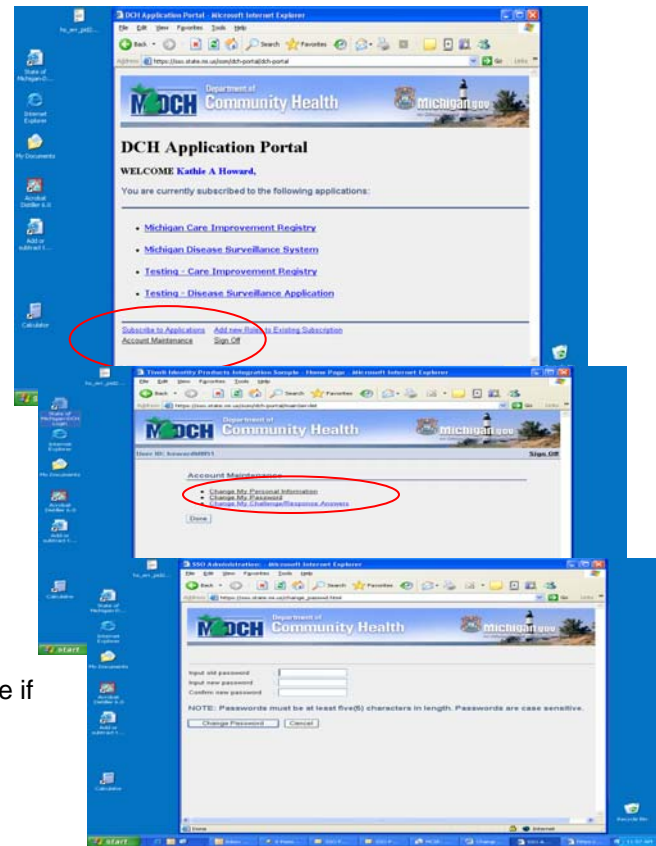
DCH Application Portal - Microsoft Internet Explorer

File Edit View Favorites Tools Help

Back Search Favorites

Address https://sso.state.mi.us/sso/dch-portal/dch-portal

Department of Community Health

Michigan.gov

DCH Application Portal

WELCOME Kathie A Howard,

You are currently subscribed to the following applications:

- Michigan Care Improvement Registry
- Michigan Disease Surveillance System
- Testing - Care Improvement Registry
- Testing - Disease Surveillance Application

Subscribe to Applications Add new Roles to Existing Subscription
Account Maintenance Sign Off

State of Michigan-D...

Internet Explorer

My Documents

Acrobat Distiller 6.0

Add or subtract f...

Calculator

Tivoli Identity Products Integration Sample - Home Page - Microsoft Internet Explorer

Department of Community Health

User ID: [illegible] Sign Off

Account Maintenance

- Change My Personal Information
- Change My Password
- Change My Challenge/Response Answers

Done

SSO Administration - Microsoft Internet Explorer

Address https://sso.state.mi.us/change_password.html

Department of Community Health

Input old password
Input new password
Confirm new password

NOTE: Passwords must be at least five(5) characters in length. Passwords are case sensitive.

Change Password Cancel

Calculator

start

Done Internet

e if